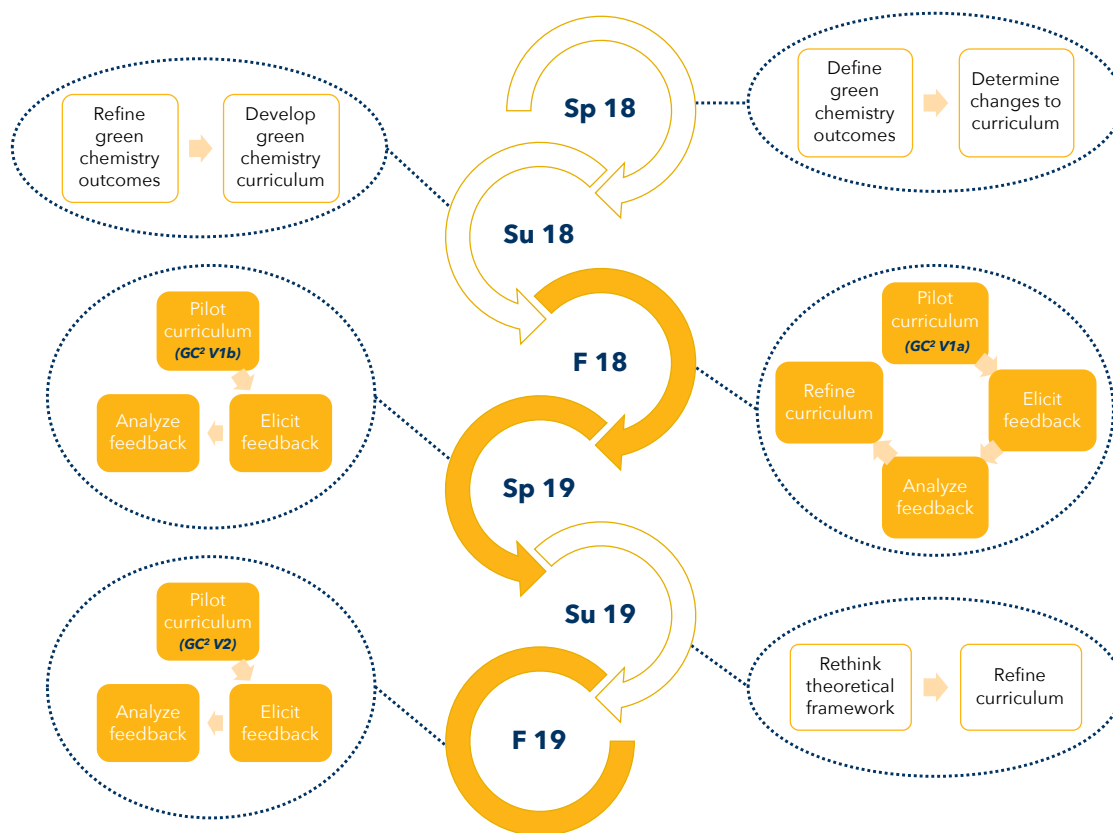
Sp 18

Define green chemistry outcomes

Determine changes to curriculum

Refine green chemistry outcomes

Develop green chemistry curriculum

Su 18

F 18

Pilot curriculum
(GC² V1b)

Elicit feedback

Analyze feedback

Pilot curriculum
(GC² V1a)

Elicit feedback

Analyze feedback

Refine curriculum

Sp 19

Su 19

Pilot curriculum
(GC² V2)

Elicit feedback

Analyze feedback

Rethink theoretical framework

Refine curriculum

F 19